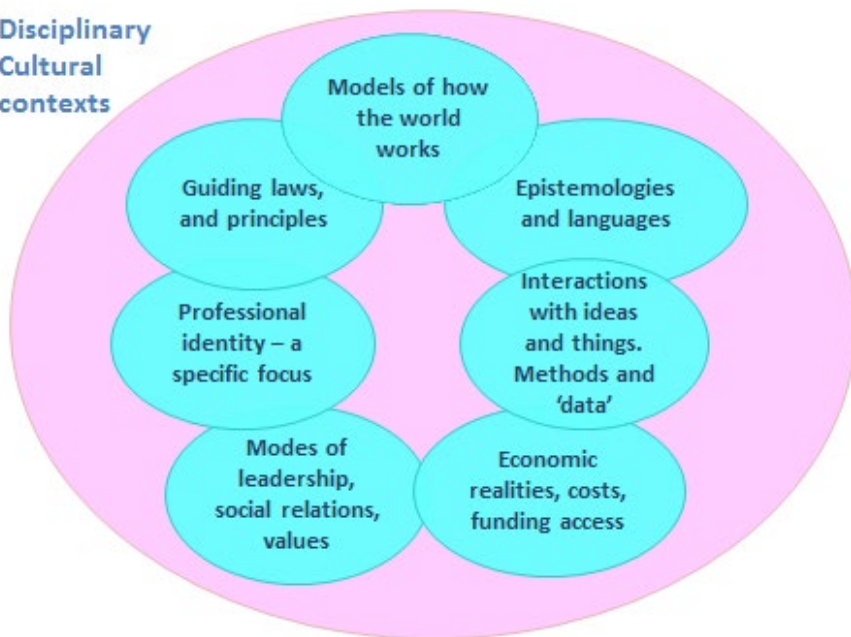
Disciplinary Cultural contexts

Models of how the world works

Guiding laws, and principles

Epistemologies and languages

Professional identity – a specific focus

Interactions with ideas and things. Methods and 'data'

Modes of leadership, social relations, values

Economic realities, costs, funding access